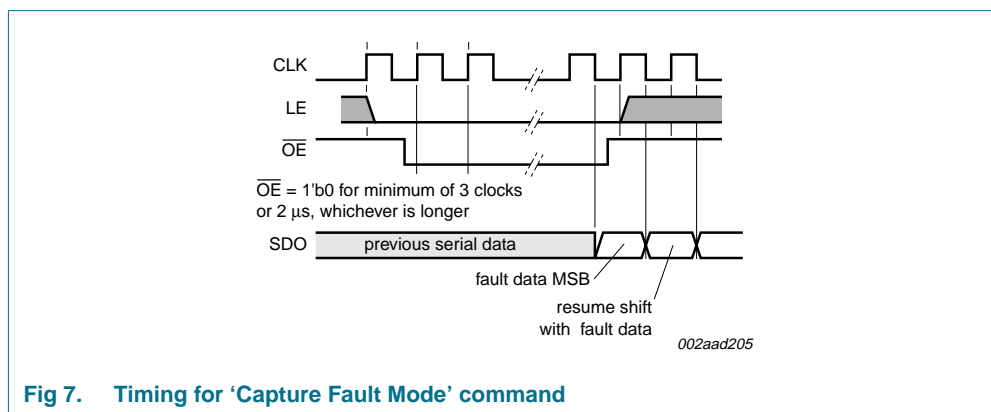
CLK

LE

$\overline{OE}$

$\overline{OE}$ = 1'b0 for minimum of 3 clocks or 2 µs, whichever is longer

SDO

previous serial data

fault data MSB

resume shift with fault data

002aad205

Fig 7. Timing for 'Capture Fault Mode' command